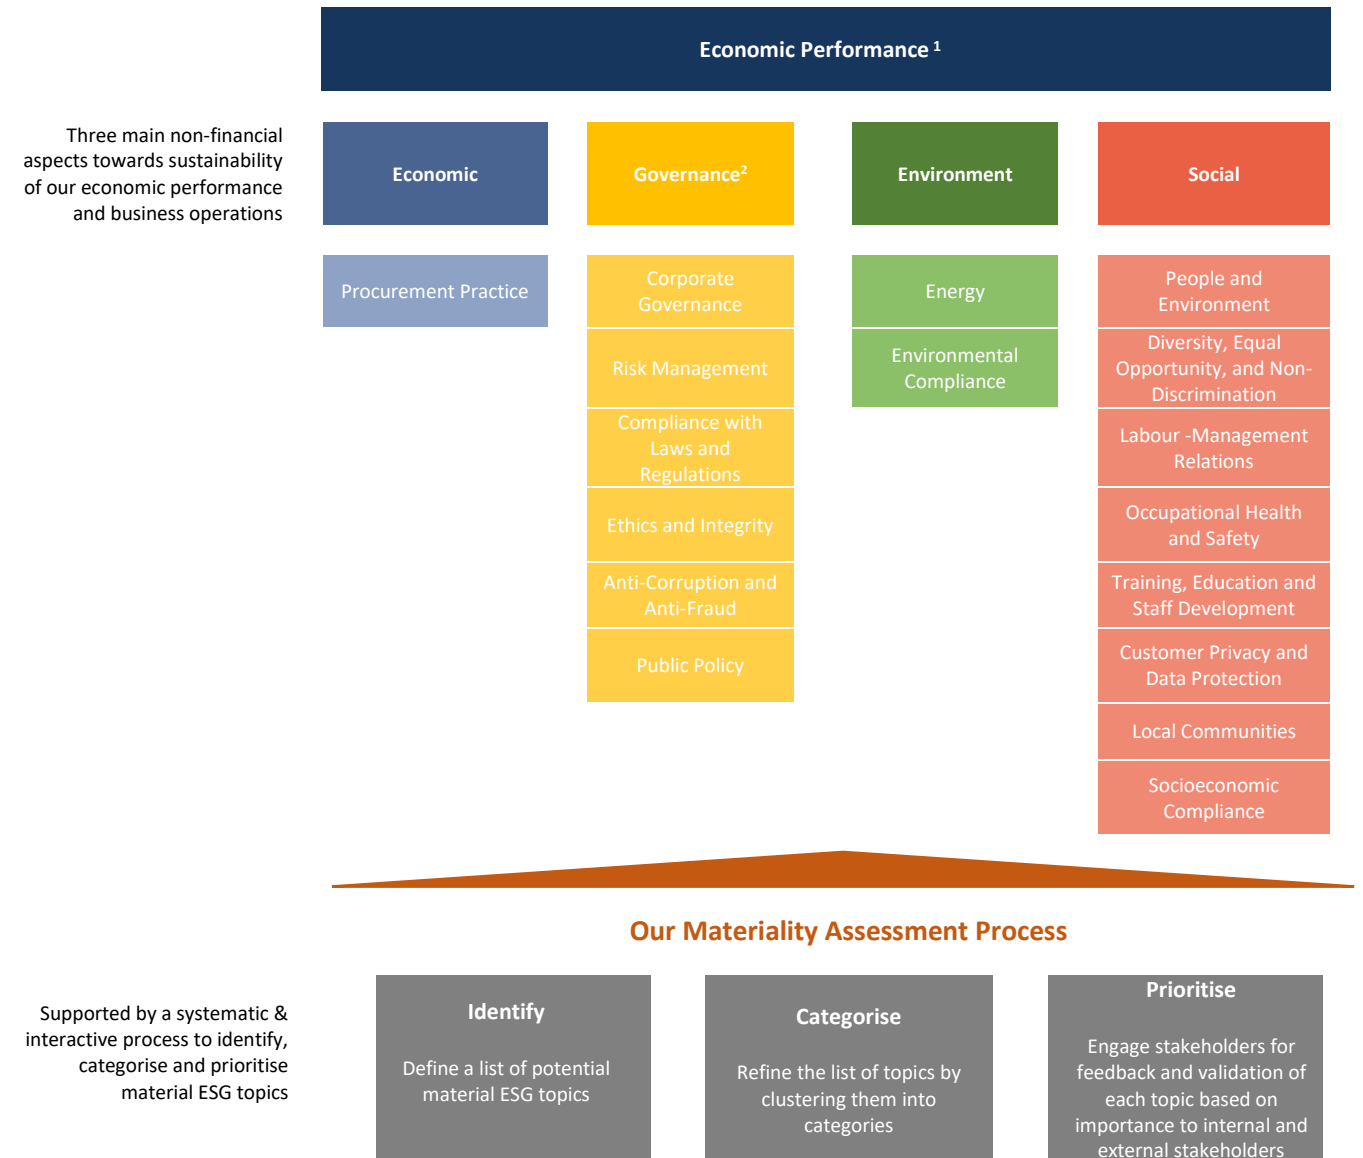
Economic Performance $^1$

Three main non-financial aspects towards sustainability of our economic performance and business operations

Economic

Procurement Practice

Governance$^2$

Corporate Governance

Risk Management

Compliance with Laws and Regulations

Ethics and Integrity

Anti-Corruption and Anti-Fraud

Public Policy

Environment

Energy

Environmental Compliance

Social

People and Environment

Diversity, Equal Opportunity, and Non-Discrimination

Labour -Management Relations

Occupational Health and Safety

Training, Education and Staff Development

Customer Privacy and Data Protection

Local Communities

Socioeconomic Compliance

Our Materiality Assessment Process

Supported by a systematic & interactive process to identify, categorise and prioritise material ESG topics

Identify

Define a list of potential material ESG topics

Categorise

Refine the list of topics by clustering them into categories

Prioritise

Engage stakeholders for feedback and validation of each topic based on importance to internal and external stakeholders